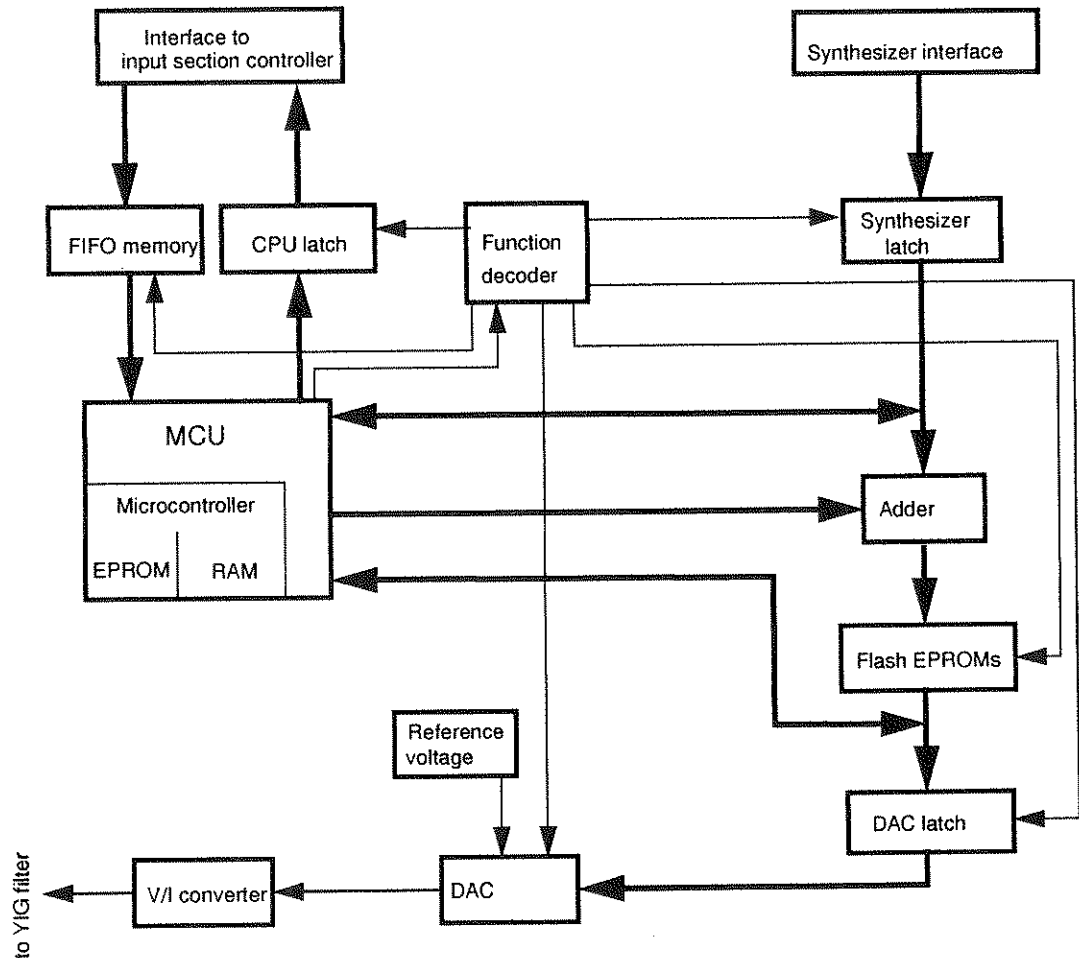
Interface to input section controller

Synthesizer interface

FIFO memory

CPU latch

Function decoder

Synthesizer latch

MCU

Microcontroller

EPROM

RAM

Adder

Flash EPROMs

Reference voltage

DAC latch

to YIG filter

V/I converter

DAC